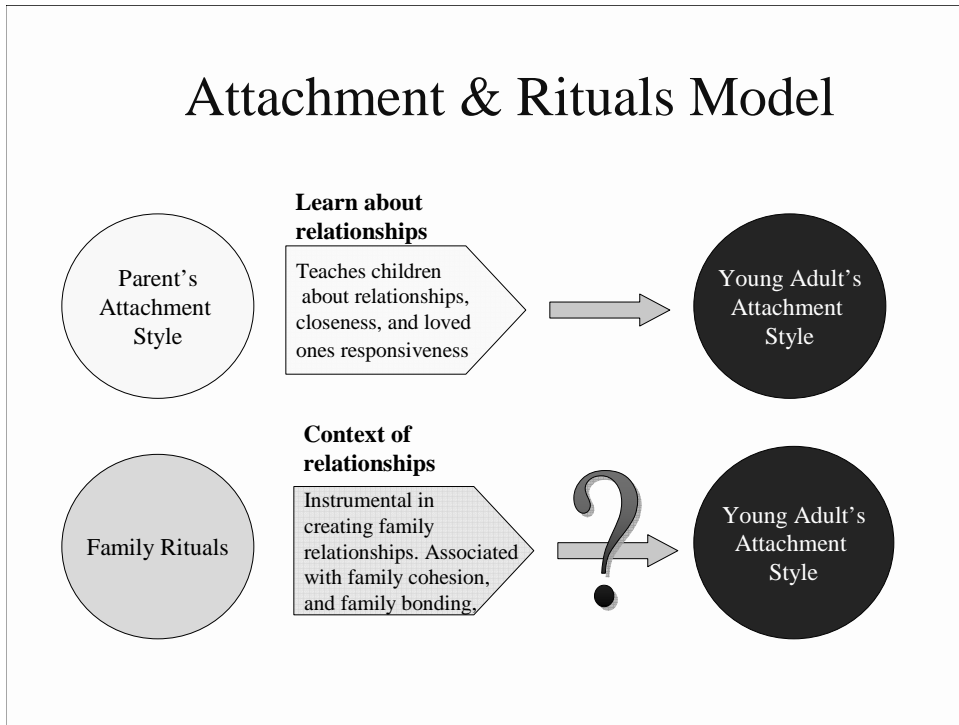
Attachment & Rituals Model

Parent's Attachment Style

Learn about relationships

Teaches children about relationships, closeness, and loved ones responsiveness

Young Adult's Attachment Style

Family Rituals

Context of relationships

Instrumental in creating family relationships. Associated with family cohesion, and family bonding,

?

Young Adult's Attachment Style